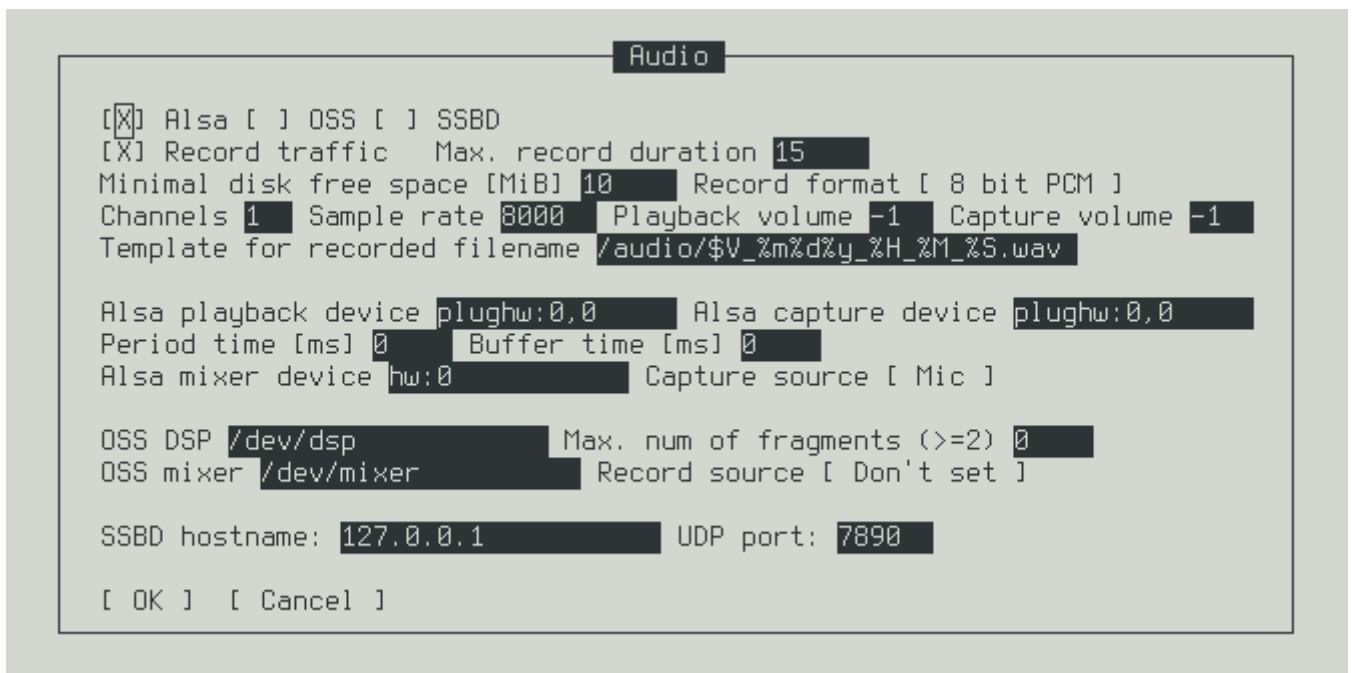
Audio

[X] Alsa [ ] OSS [ ] SSBD
[X] Record traffic   Max. record duration 15
Minimal disk free space [MiB] 10   Record format [ 8 bit PCM ]
Channels 1  Sample rate 8000  Playback volume -1  Capture volume -1
Template for recorded filename /audio/$V_%m%d%y_%H_%M_%S.wav

Alsa playback device plughw:0,0   Alsa capture device plughw:0,0
Period time [ms] 0   Buffer time [ms] 0
Alsa mixer device hw:0   Capture source [ Mic ]

OSS DSP /dev/dsp   Max. num of fragments (>=2) 0
OSS mixer /dev/mixer   Record source [ Don't set ]

SSBD hostname: 127.0.0.1   UDP port: 7890

[ OK ]  [ Cancel ]